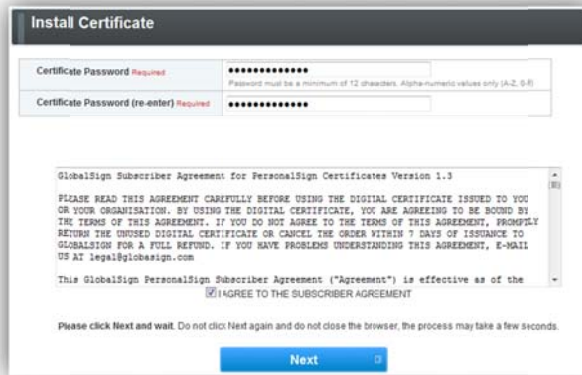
Install Certificate

Certificate Password Required ••••••••••••••

Password must be a minimum of 12 chacters. Alpha-numeric values only (A-Z, 0-9)

Certificate Password (re-enter) Required ••••••••••••••

GlobalSign Subscriber Agreement for PersonalSign Certificates Version 1.3

PLEASE READ THIS AGREEMENT CAREFULLY BEFORE USING THE DIGITAL CERTIFICATE ISSUED TO YOU OR YOUR ORGANISATION. BY USING THE DIGITAL CERTIFICATE, YOU ARE AGREEING TO BE BOUND BY THE TERMS OF THIS AGREEMENT. IF YOU DO NOT AGREE TO THE TERMS OF THIS AGREEMENT, PROMPTLY RETURN THE UNUSED DIGITAL CERTIFICATE OR CANCEL THE ORDER WITHIN 7 DAYS OF ISSUANCE TO GLOBALSIGN FOR A FULL REFUND. IF YOU HAVE PROBLEMS UNDERSTANDING THIS AGREEMENT, E-MAIL US AT legal@globasign.com

This GlobalSign PersonalSign Subscriber Agreement ("Agreement") is effective as of the

I AGREE TO THE SUBSCRIBER AGREEMENT

Please click Next and wait. Do not click Next again and do not close the browser, the process may take a few seconds.

Next